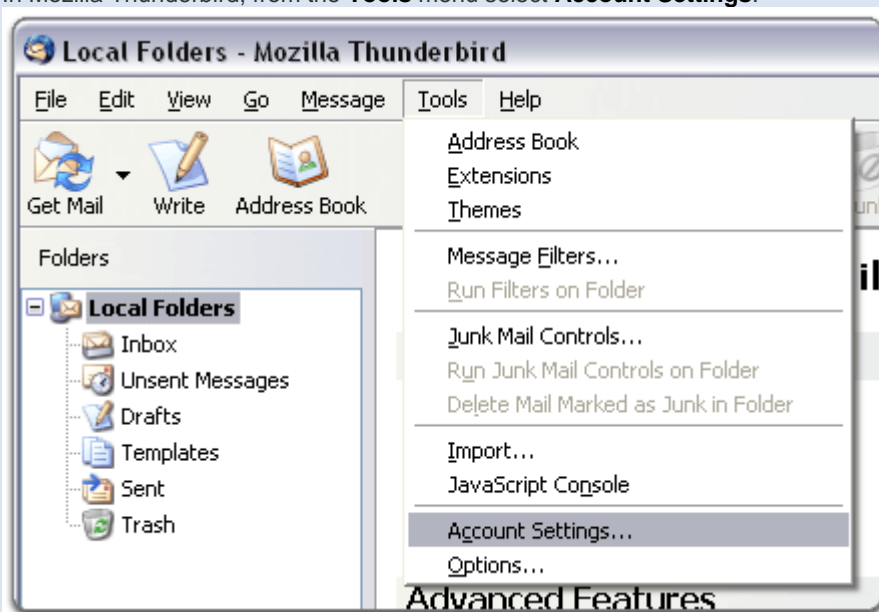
In Mozilla Thunderbird, from the **Tools** menu select **Account Settings**.

Local Folders - Mozilla Thunderbird

File Edit View Go Message Tools Help

Get Mail Write Address Book

Folders

Local Folders
Inbox
Unsent Messages
Drafts
Templates
Sent
Trash

Address Book
Extensions
Themes
Message Filters...
Run Filters on Folder
Junk Mail Controls...
Run Junk Mail Controls on Folder
Delete Mail Marked as Junk in Folder
Import...
JavaScript Console
Account Settings...
Options...

Advanced Features